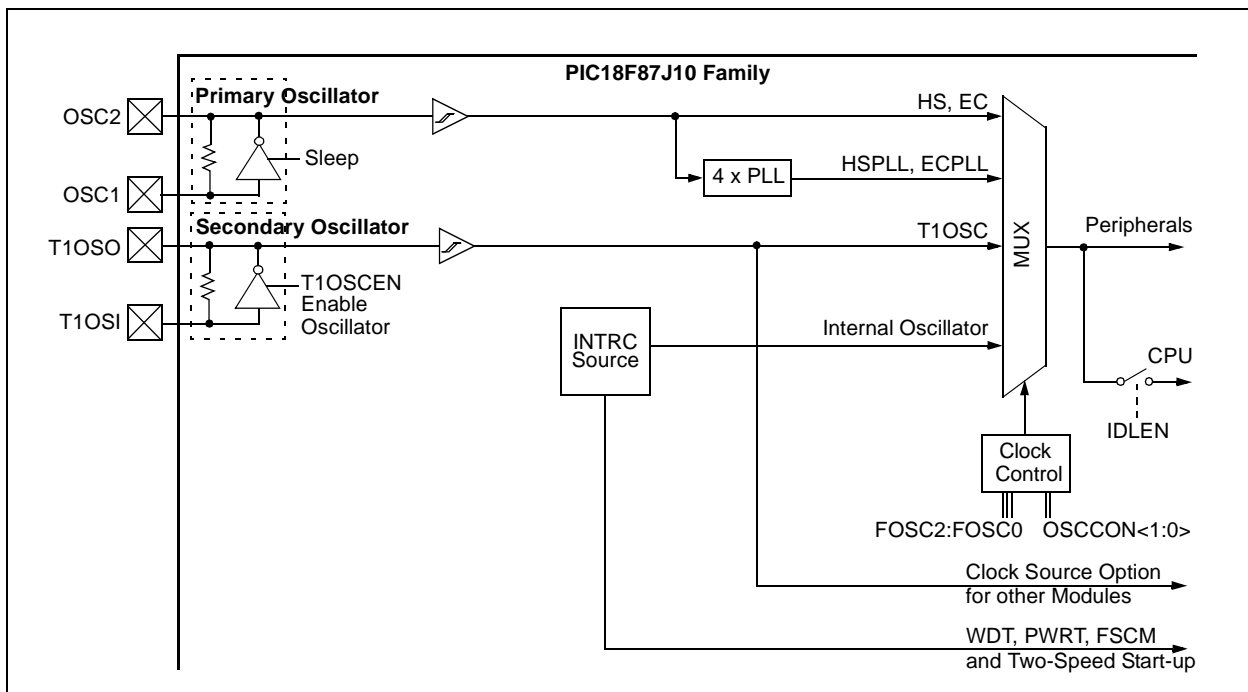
PIC18F87J10 Family

Primary Oscillator

OSC2

OSC1

Sleep

HS, EC

4 x PLL

HSPLL, ECPLL

Secondary Oscillator

T1OSO

T1OSI

T1OSCEN
Enable
Oscillator

T1OSC

MUX

Peripherals

INTRC
Source

Internal Oscillator

CPU

IDLEN

Clock
Control

FOSC2:FOSC0

OSCCON<1:0>

Clock Source Option
for other Modules

WDT, PWRT, FSCM
and Two-Speed Start-up